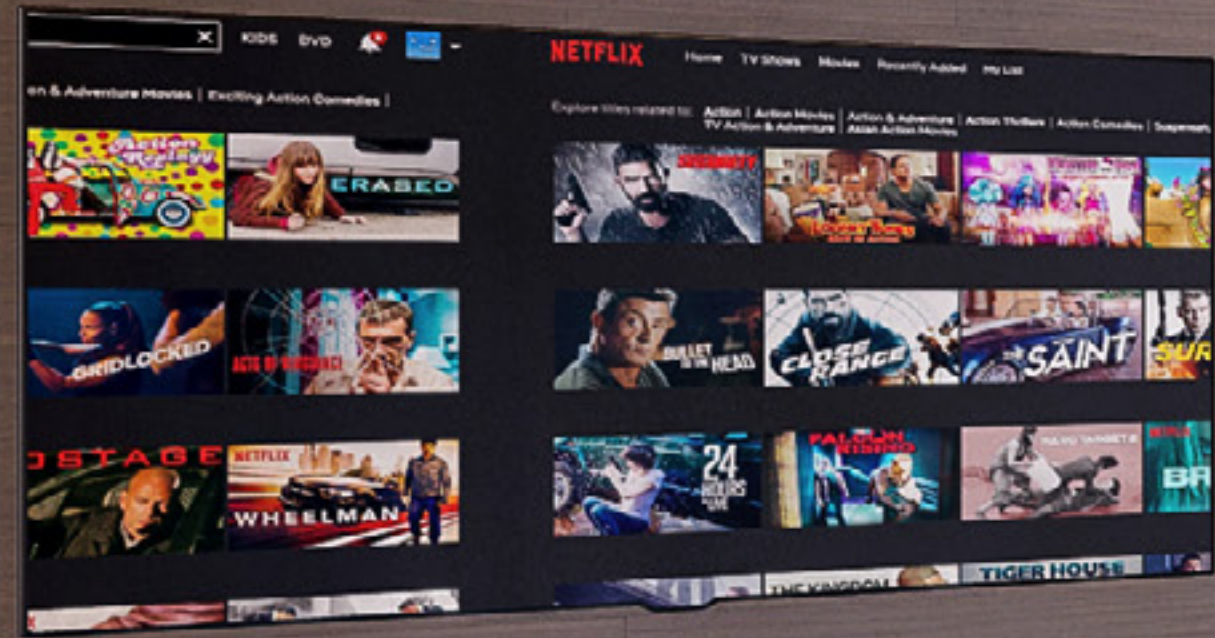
KIDS DVD

en & Adventure Movies | Exciting Action Comedies |

Action Replay

ERASED

GRIDLOCKED

ACTS OF VIOLENCE

OSTAGE

NETFLIX

WHEELMAN

NETFLIX

Home TV Shows Movies Recently Added My List

Explore titles related to: Action | Action Movies | Action & Adventure | Action Thrillers | Action Comedies | Suspense | TV Action & Adventure | Asian Action Movies

BULLET TO THE HEAD

CLOSE RANGE

SAINT

SUR

24 HOURS TO LIVE

BR

THE KINGDOM

TIGER HOUSE